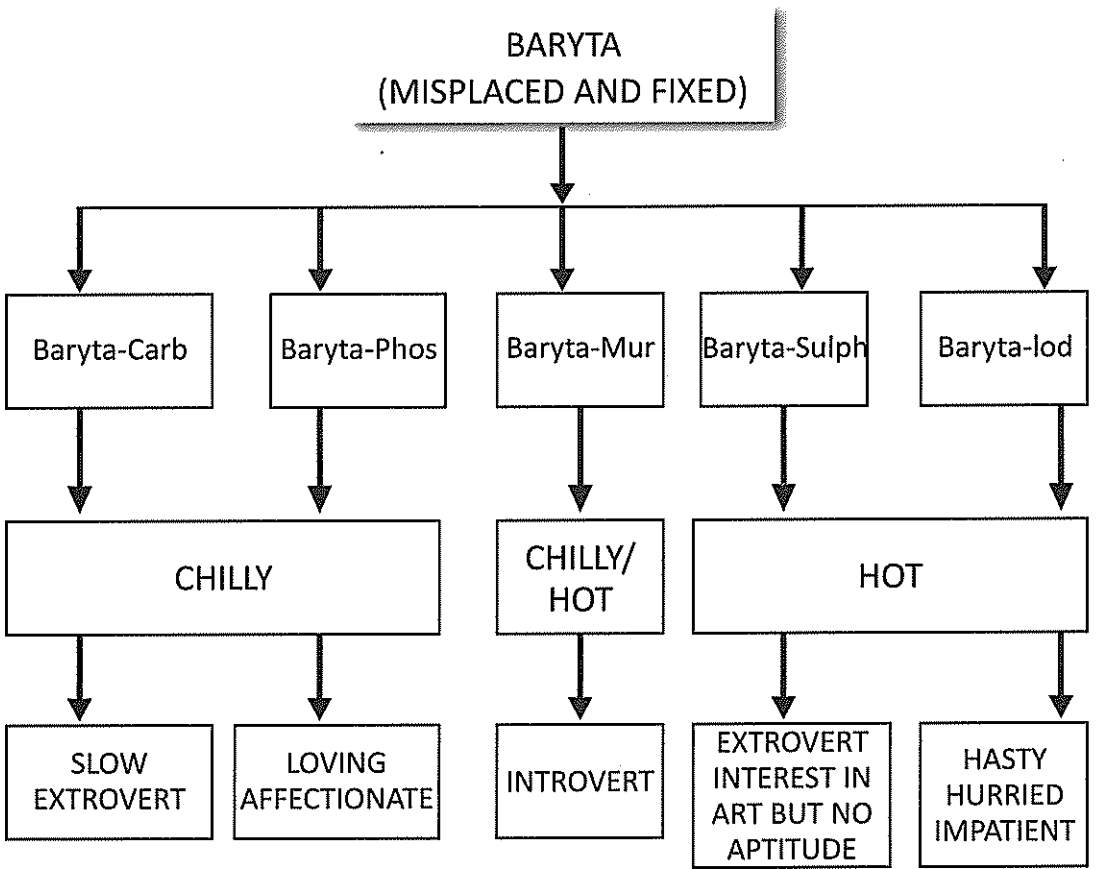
BARYTA
(MISPLACED AND FIXED)

Baryta-Carb

Baryta-Phos

Baryta-Mur

Baryta-Sulph

Baryta-lod

CHILLY

CHILLY/
HOT

HOT

SLOW
EXTROVERT

LOVING
AFFECTIONATE

INTROVERT

EXTROVERT
INTEREST IN
ART BUT NO
APTITUDE

HASTY
HURRIED
IMPATIENT